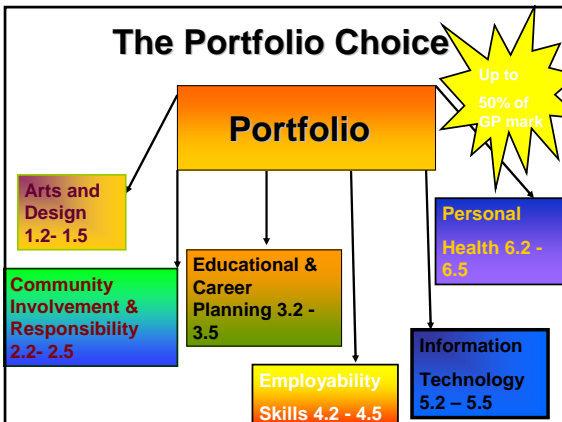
The Portfolio Choice

Up to 50% of GP mark

Portfolio

Arts and Design 1.2- 1.5

Community Involvement & Responsibility 2.2- 2.5

Educational & Career Planning 3.2 - 3.5

Employability Skills 4.2 - 4.5

Information Technology 5.2 – 5.5

Personal Health 6.2 - 6.5